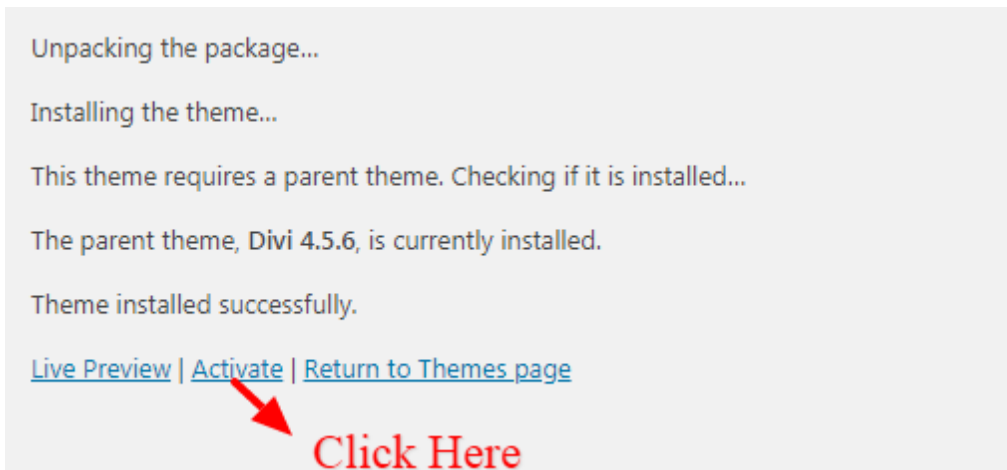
Unpacking the package...

Installing the theme...

This theme requires a parent theme. Checking if it is installed...

The parent theme, **Divi 4.5.6**, is currently installed.

Theme installed successfully.

Live Preview | Activate | Return to Themes page

Click Here